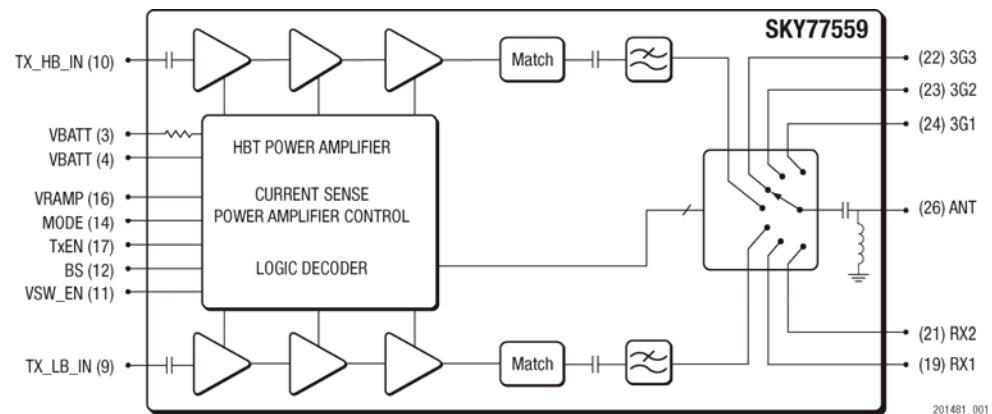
SKY77559

TX_HB_IN (10)

Match

(22) 3G3

(23) 3G2

(24) 3G1

VBATT (3)

VBATT (4)

HBT POWER AMPLIFIER

VRAMP (16)

MODE (14)

TxEN (17)

BS (12)

VSW_EN (11)

CURRENT SENSE
POWER AMPLIFIER CONTROL

LOGIC DECODER

(26) ANT

(21) RX2

TX_LB_IN (9)

Match

(19) RX1

201481_001